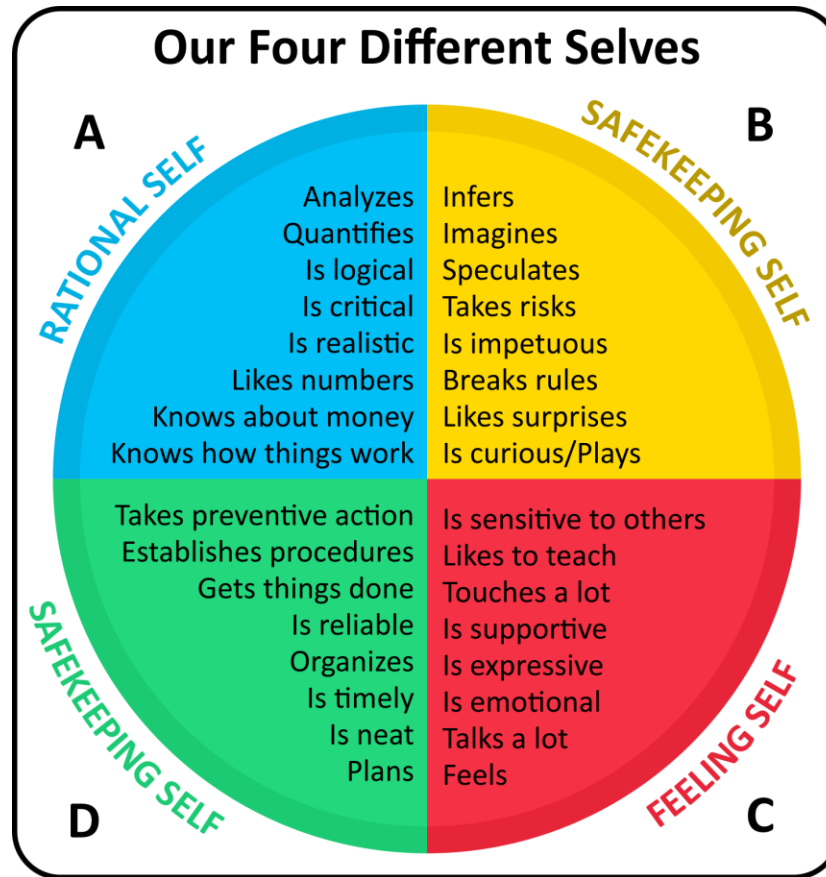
Our Four Different Selves

A

RATIONAL SELF

Analyzes
Quantifies
Is logical
Is critical
Is realistic
Likes numbers
Knows about money
Knows how things work

B

SAFEKEEPING SELF

Infers
Imagines
Speculates
Takes risks
Is impetuous
Breaks rules
Likes surprises
Is curious/Plays

Takes preventive action
Establishes procedures
Gets things done
Is reliable
Organizes
Is timely
Is neat
Plans

SAFEKEEPING SELF

D

Is sensitive to others
Likes to teach
Touches a lot
Is supportive
Is expressive
Is emotional
Talks a lot
Feels

FEELING SELF

C